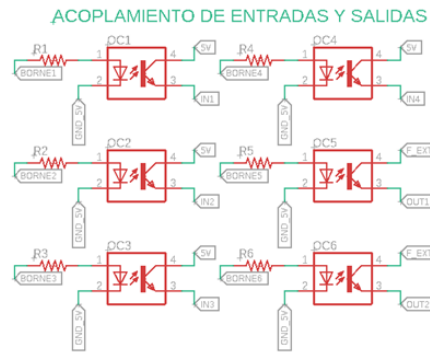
ACOPLAMIENTO DE ENTRADAS Y SALIDAS

R1
BORNE1
OC1
1
2
4
3
5V
IN1
GND 5V

R4
BORNE4
OC4
1
2
4
3
5V
IN4
GND 5V

R2
BORNE2
OC2
1
2
4
3
5V
IN2
GND 5V

R5
BORNE5
OC5
1
2
4
3
F_EXT
OUT1
GND 5V

R3
BORNE3
OC3
1
2
4
3
5V
IN3
GND 5V

R6
BORNE6
OC6
1
2
4
3
F_EXT
OUT2
GND 5V